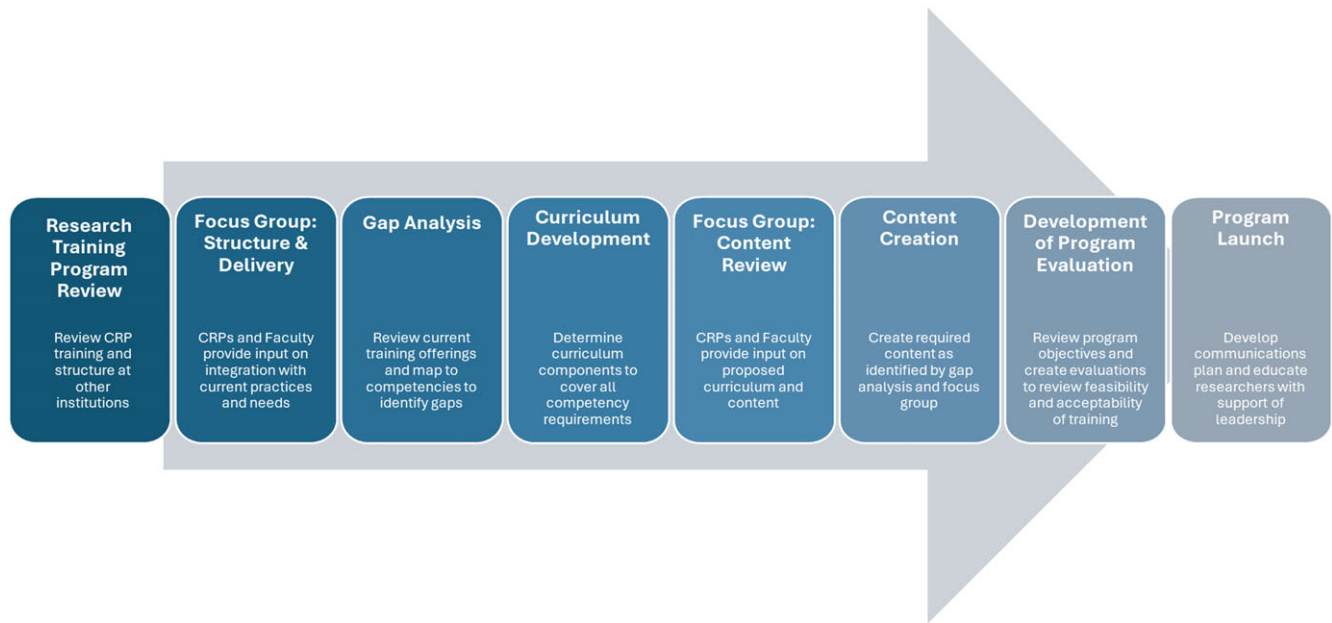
Research Training Program Review

Review CRP training and structure at other institutions

Focus Group: Structure & Delivery

CRPs and Faculty provide input on integration with current practices and needs

Gap Analysis

Review current training offerings and map to competencies to identify gaps

Curriculum Development

Determine curriculum components to cover all competency requirements

Focus Group: Content Review

CRPs and Faculty provide input on proposed curriculum and content

Content Creation

Create required content as identified by gap analysis and focus group

Development of Program Evaluation

Review program objectives and create evaluations to review feasibility and acceptability of training

Program Launch

Develop communications plan and educate researchers with support of leadership